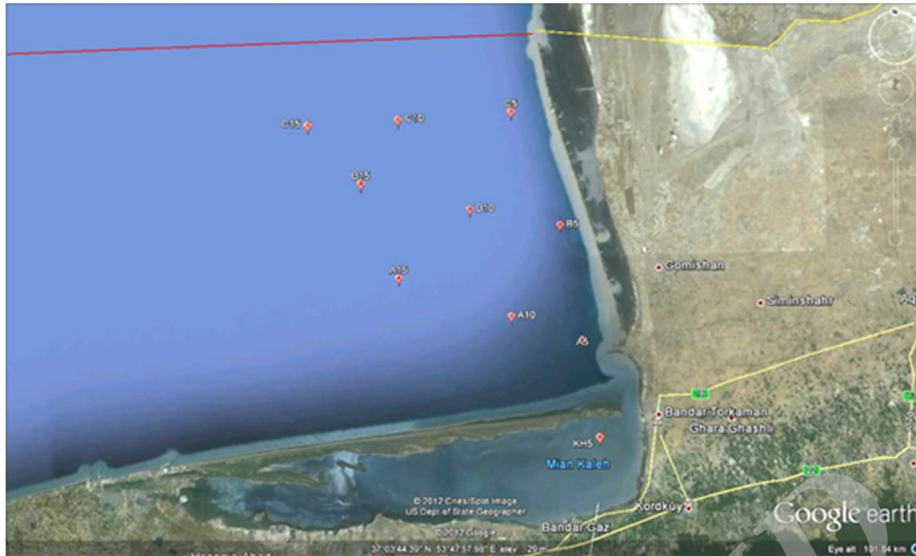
C15
C10
C5
B15
B10
B5
A15
A10
A5
Gomishan
Siminshahr
Aq
Bandar Torkaman
Ghara Ghashli
KH5
Mian Kaleh
Kordkuy
Bandar Gaz
© 2012 Cnes/Spot Image
US Dept of State Geographer
© 2012 Google
37°03'44.39" N 53°47'57.98" E elev -29 m
Google earth
Eye alt 101.84 km